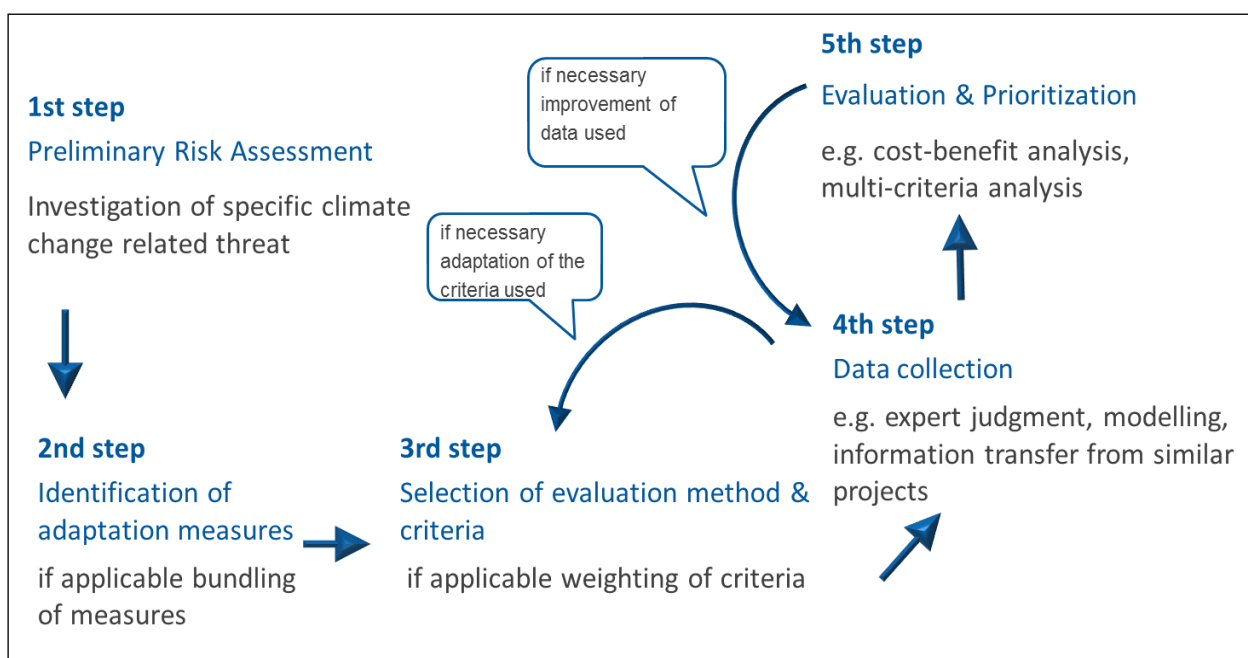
1st step

Preliminary Risk Assessment

Investigation of specific climate change related threat

if necessary improvement of data used

5th step

Evaluation & Prioritization

e.g. cost-benefit analysis, multi-criteria analysis

if necessary adaptation of the criteria used

4th step

Data collection

e.g. expert judgment, modelling, information transfer from similar projects

2nd step

Identification of adaptation measures

if applicable bundling of measures

3rd step

Selection of evaluation method & criteria

if applicable weighting of criteria